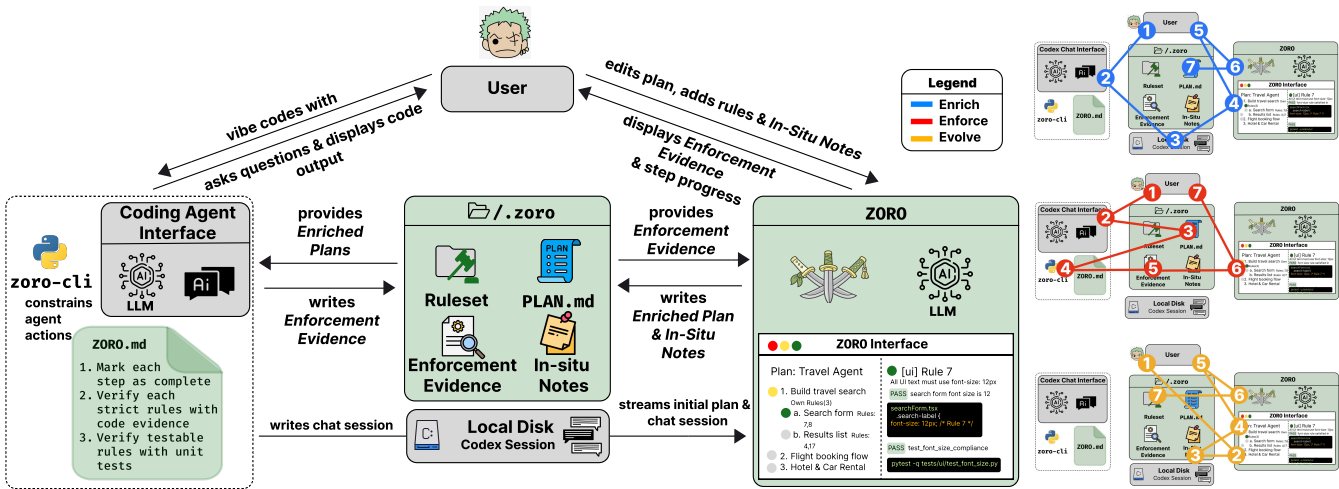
User

vibe codes with

asks questions & displays code output

edits plan, adds rules & In-Situ Notes

displays Enforcement Evidence & step progress

Legend
Enrich
Enforce
Evolve

zoro-cli
constrains agent actions

Coding Agent Interface
LLM

ZORO.md
1. Mark each step as complete
2. Verify each strict rules with code evidence
3. Verify testable rules with unit tests

provides Enriched Plans

writes Enforcement Evidence

/.zoro
Ruleset
PLAN
PLAN.md
Enforcement Evidence
In-situ Notes

provides Enforcement Evidence

writes Enriched Plan & In-Situ Notes

ZORO
LLM

ZORO Interface
Plan: Travel Agent
1. Build travel search
Own Rules(3)
a. Search form Rules: 7,8
b. Results list Rules: 4,17
2. Flight booking flow
3. Hotel & Car Rental

[ui] Rule 7
All UI text must use font-size: 12px
PASS search form font size is 12
searchForm.tsx
.search-label {
font-size: 12px; /* Rule 7 */
PASS test_font_size_compliance
pytest -q tests/ui/test_font_size.py

writes chat session

Local Disk
Codex Session

streams initial plan & chat session

User
Codex Chat Interface
/.zoro
ZORO
Ruleset
PLAN.md
Enforcement Evidence
In-Situ Notes
zoro-cli
ZORO.md
Local Disk
Codex Session
ZORO Interface
Plan: Travel Agent
1
2
3
4
5
6
7

User
Codex Chat Interface
ZORO
Ruleset
PLAN.md
Enforcement Evidence
In-Situ Notes
zoro-cli
ZORO.md
Local Disk
Codex Session
ZORO Interface
Plan: Travel Agent
1
2
3
4
5
6
7

User
Codex Chat Interface
ZORO
Ruleset
Enforcement Evidence
In-Situ Notes
zoro-cli
ZORO.md
Local Disk
Codex Session
ZORO Interface
Plan: Travel Agent
1
2
3
4
5
6
7